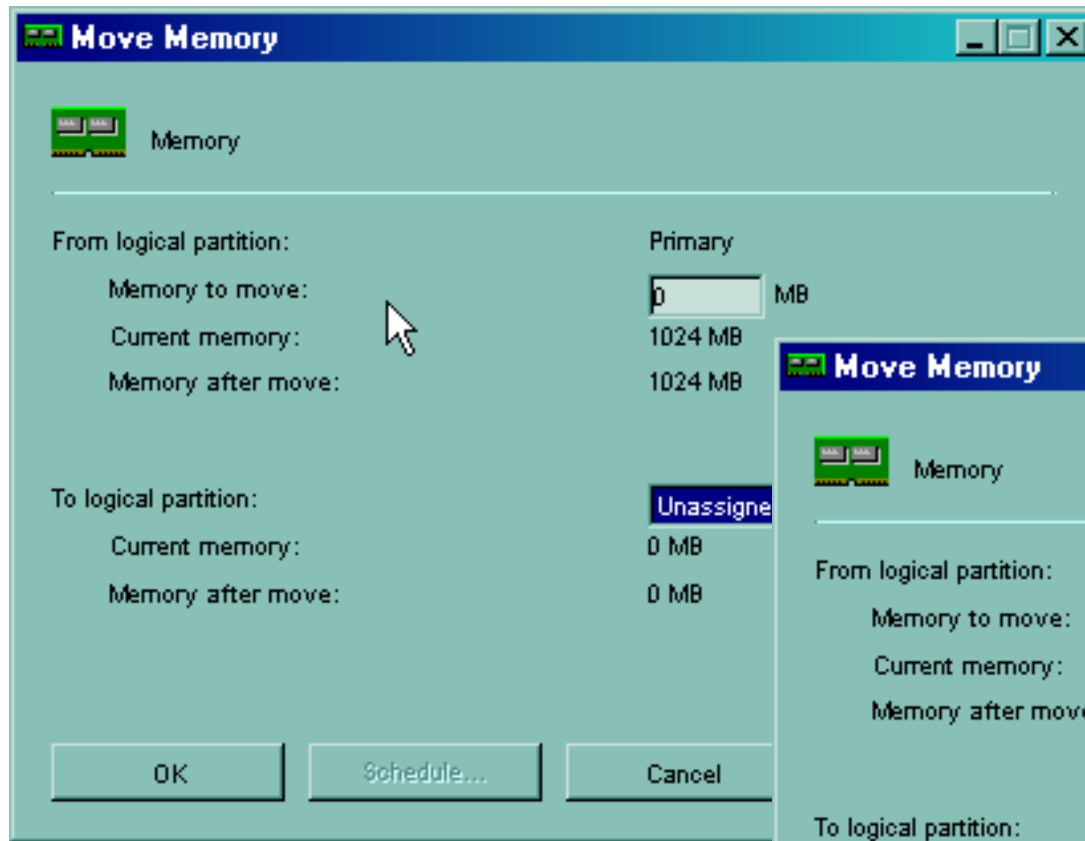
Move Memory

Memory

From logical partition: Primary

Memory to move: 0 MB

Current memory: 1024 MB

Memory after move: 1024 MB

To logical partition: Unassigne

Current memory: 0 MB

Memory after move: 0 MB

OK Schedule... Cancel

Move Memory

Memory

From logical partition:

Memory to move:

Current memory:

Memory after move

To logical partition: